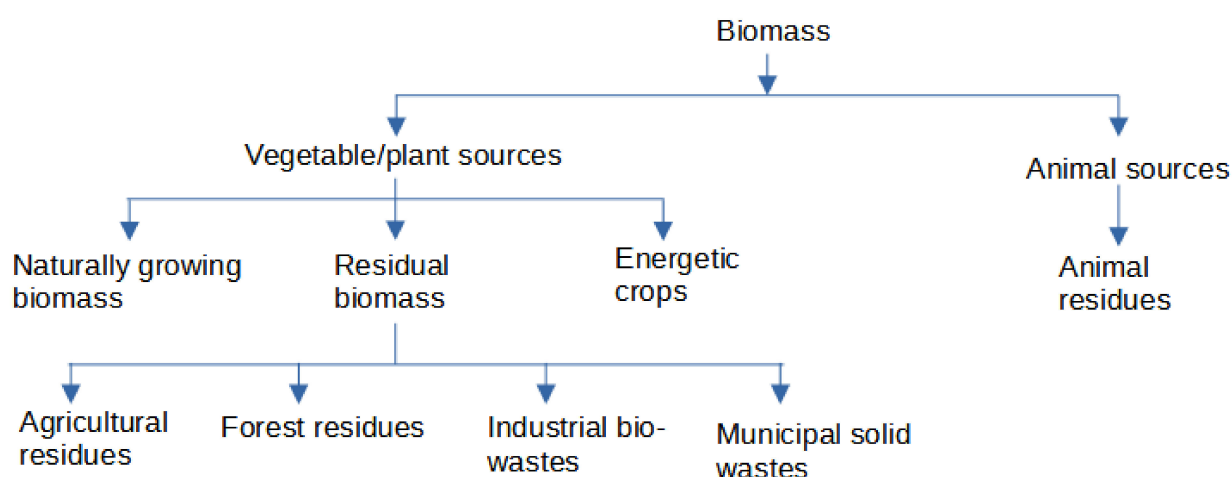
Biomass

Vegetable/plant sources

Animal sources

Naturally growing biomass

Residual biomass

Energetic crops

Animal residues

Agricultural residues

Forest residues

Industrial bio-wastes

Municipal solid wastes